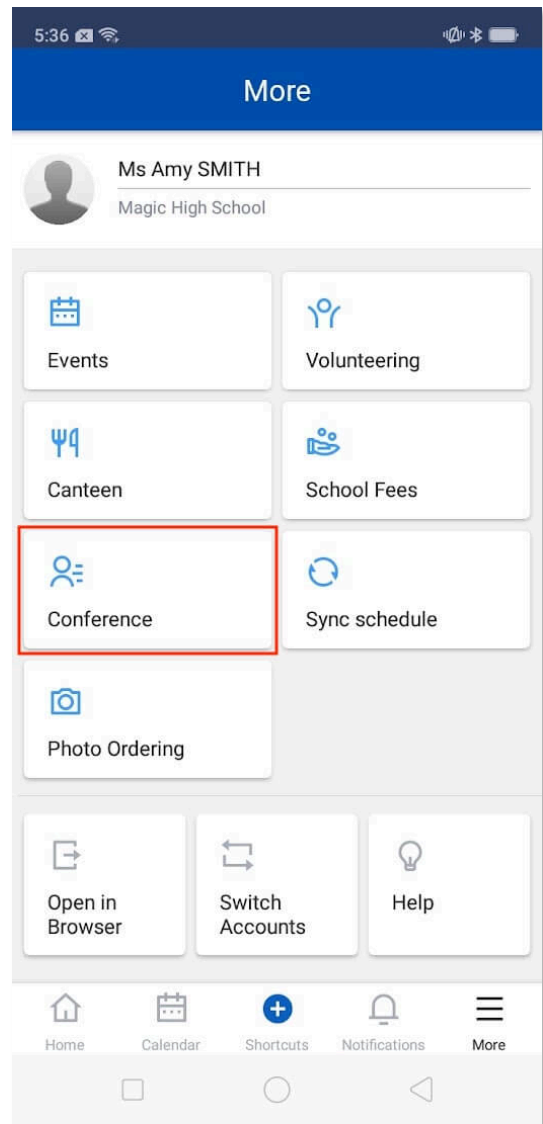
5:36

More

Ms Amy SMITH
Magic High School

Events

Volunteering

Canteen

School Fees

Conference

Sync schedule

Photo Ordering

Open in Browser

Switch Accounts

Help

Home

Calendar

Shortcuts

Notifications

More